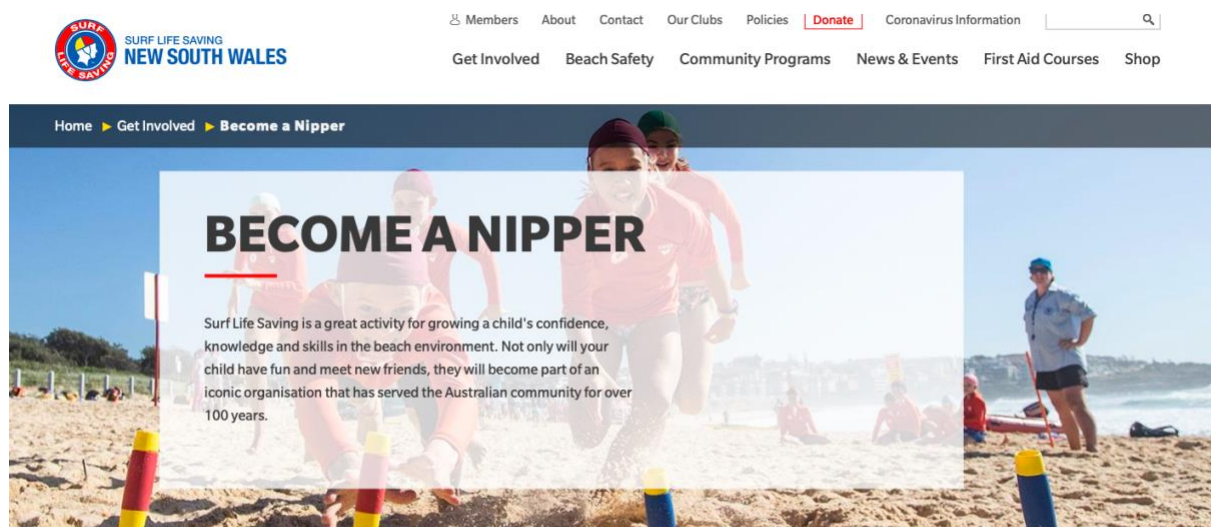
SURF LIFE SAVING
SURF LIFE SAVING
NEW SOUTH WALES

Members About Contact Our Clubs Policies Donate Coronavirus Information

Get Involved Beach Safety Community Programs News & Events First Aid Courses Shop

Home ► Get Involved ► Become a Nipper

BECOME A NIPPER

Surf Life Saving is a great activity for growing a child's confidence, knowledge and skills in the beach environment. Not only will your child have fun and meet new friends, they will become part of an iconic organisation that has served the Australian community for over 100 years.